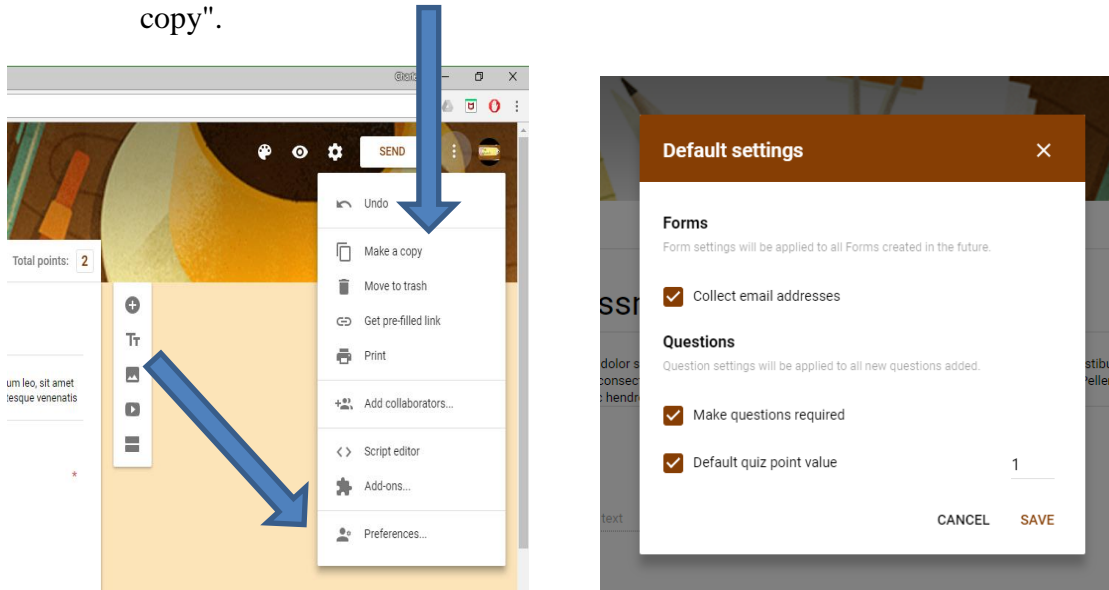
copy".

SEND

Total points: 2

um leo, sit amet tesque venenatis

*

Undo

Make a copy

Move to trash

Get pre-filled link

Print

Add collaborators...

Script editor

Add-ons...

Preferences...

Default settings

Forms

Form settings will be applied to all Forms created in the future.

Collect email addresses

Questions

Question settings will be applied to all new questions added.

Make questions required

Default quiz point value 1

CANCEL SAVE